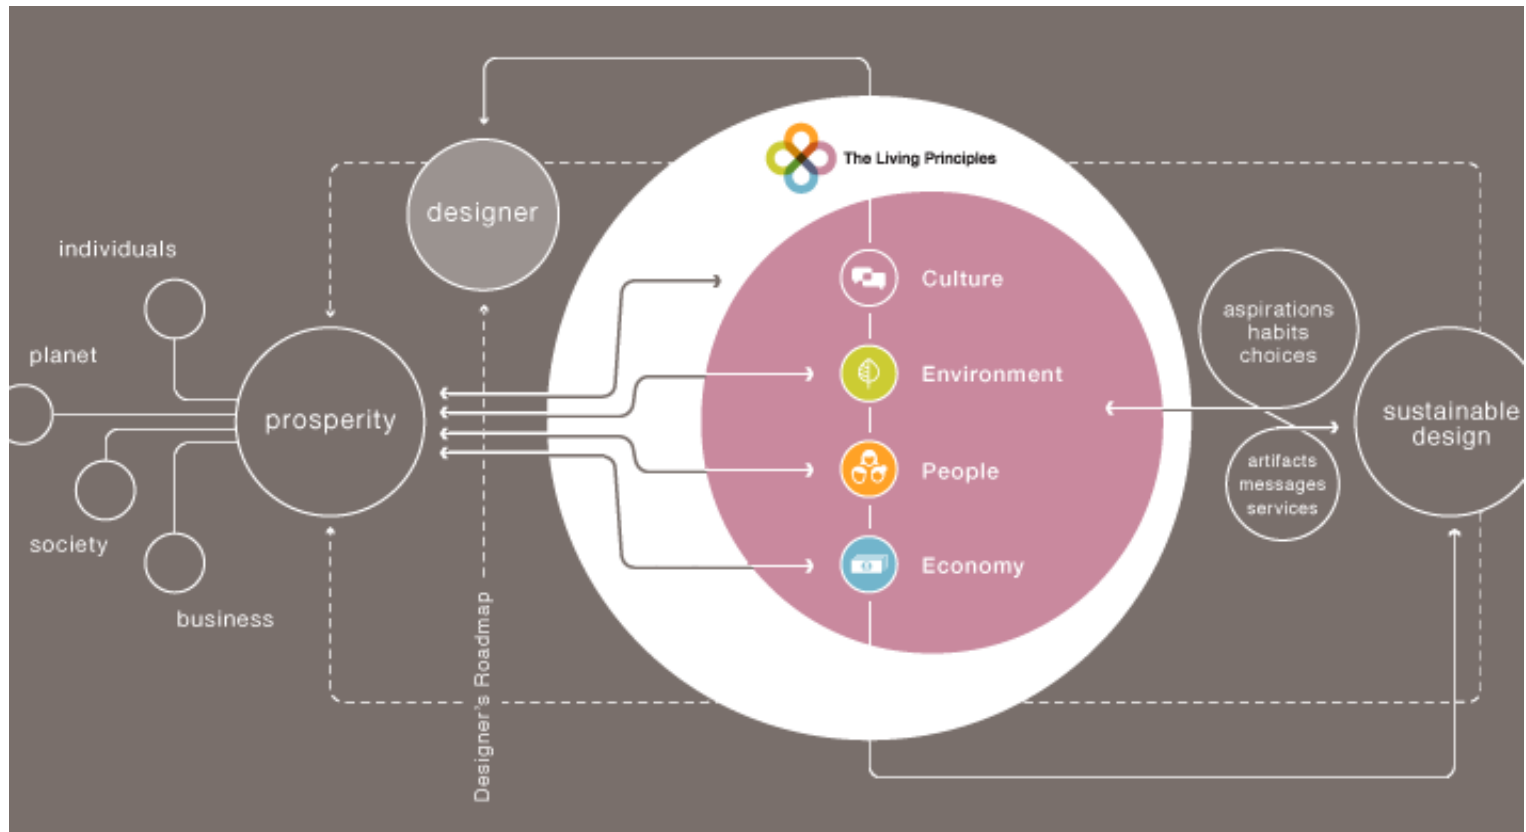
designer

The Living Principles

individuals

planet

prosperity

society

business

Culture

Environment

People

Economy

aspirations
habits
choices

artifacts
messages
services

sustainable
design

Designer's Roadmap